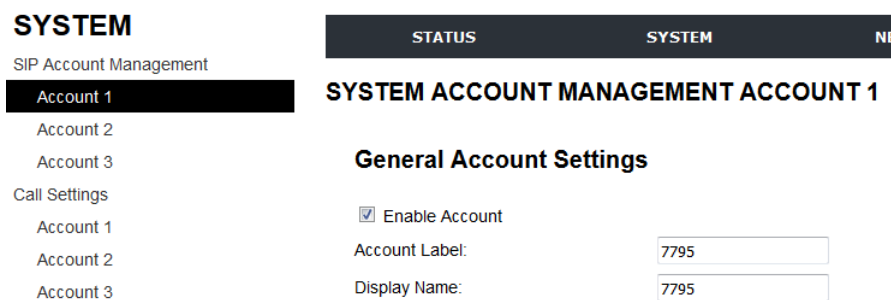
SYSTEM
SIP Account Management
Account 1
Account 2
Account 3
Call Settings
Account 1
Account 2
Account 3

STATUS SYSTEM N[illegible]

SYSTEM ACCOUNT MANAGEMENT ACCOUNT 1

General Account Settings

Enable Account
Account Label: 7795
Display Name: 7795